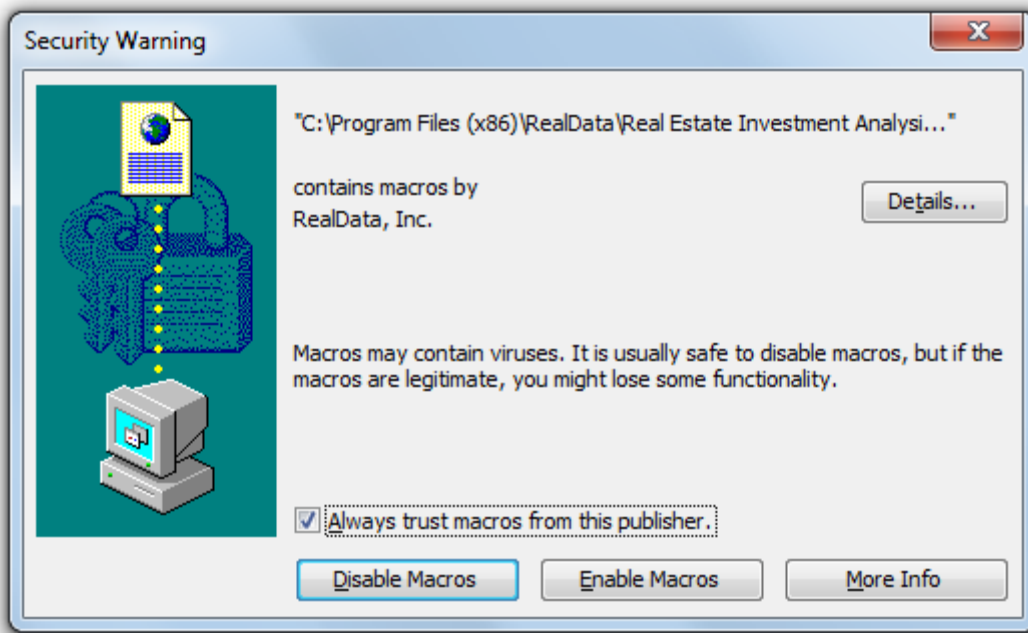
Security Warning

X

"C:\Program Files (x86)\RealData\Real Estate Investment Analysi..."

contains macros by RealData, Inc.

Details...

Macros may contain viruses. It is usually safe to disable macros, but if the macros are legitimate, you might lose some functionality.

Always trust macros from this publisher.

Disable Macros

Enable Macros

More Info